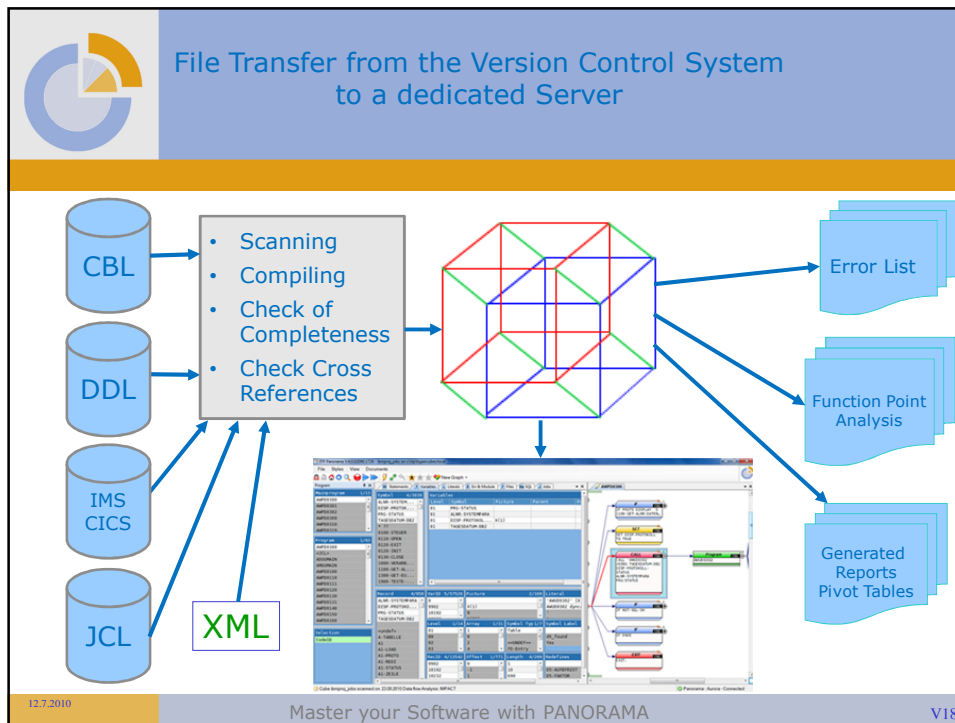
File Transfer from the Version Control System to a dedicated Server

CBL

DDL

IMS
CICS

JCL

XML

- Scanning
- Compiling
- Check of Completeness
- Check Cross References

Error List

Function Point Analysis

Generated Reports Pivot Tables

12.7.2010

Master your Software with PANORAMA

V18